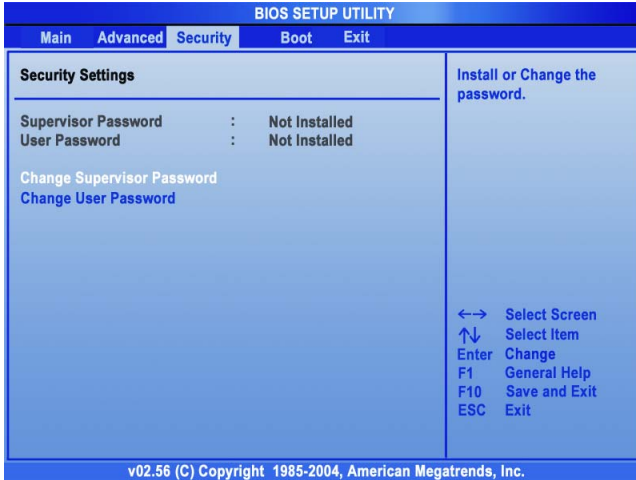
BIOS SETUP UTILITY

Main Advanced Security Boot Exit

Security Settings

Supervisor Password : Not Installed
User Password : Not Installed

Change Supervisor Password
Change User Password

Install or Change the password.

$\leftarrow\rightarrow$ Select Screen
$\uparrow\downarrow$ Select Item
Enter Change
F1 General Help
F10 Save and Exit
ESC Exit

v02.56 (C) Copyright 1985-2004, American Megatrends, Inc.